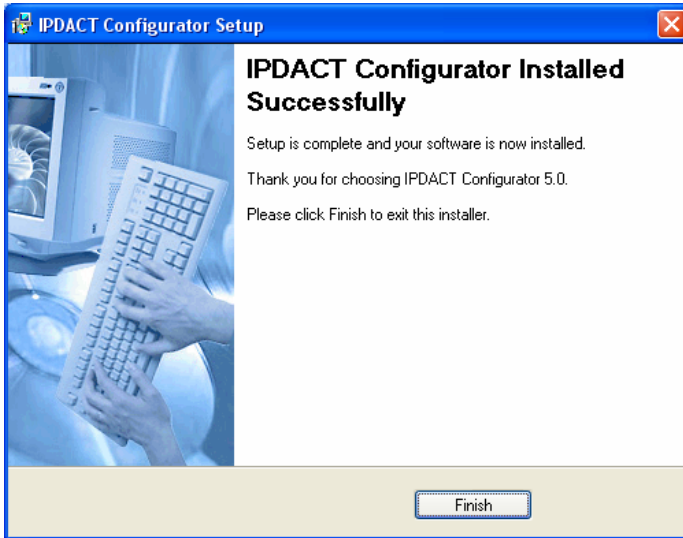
IPDACT Configurator Setup

IPDACT Configurator Installed Successfully

Setup is complete and your software is now installed.

Thank you for choosing IPDACT Configurator 5.0.

Please click Finish to exit this installer.

Finish